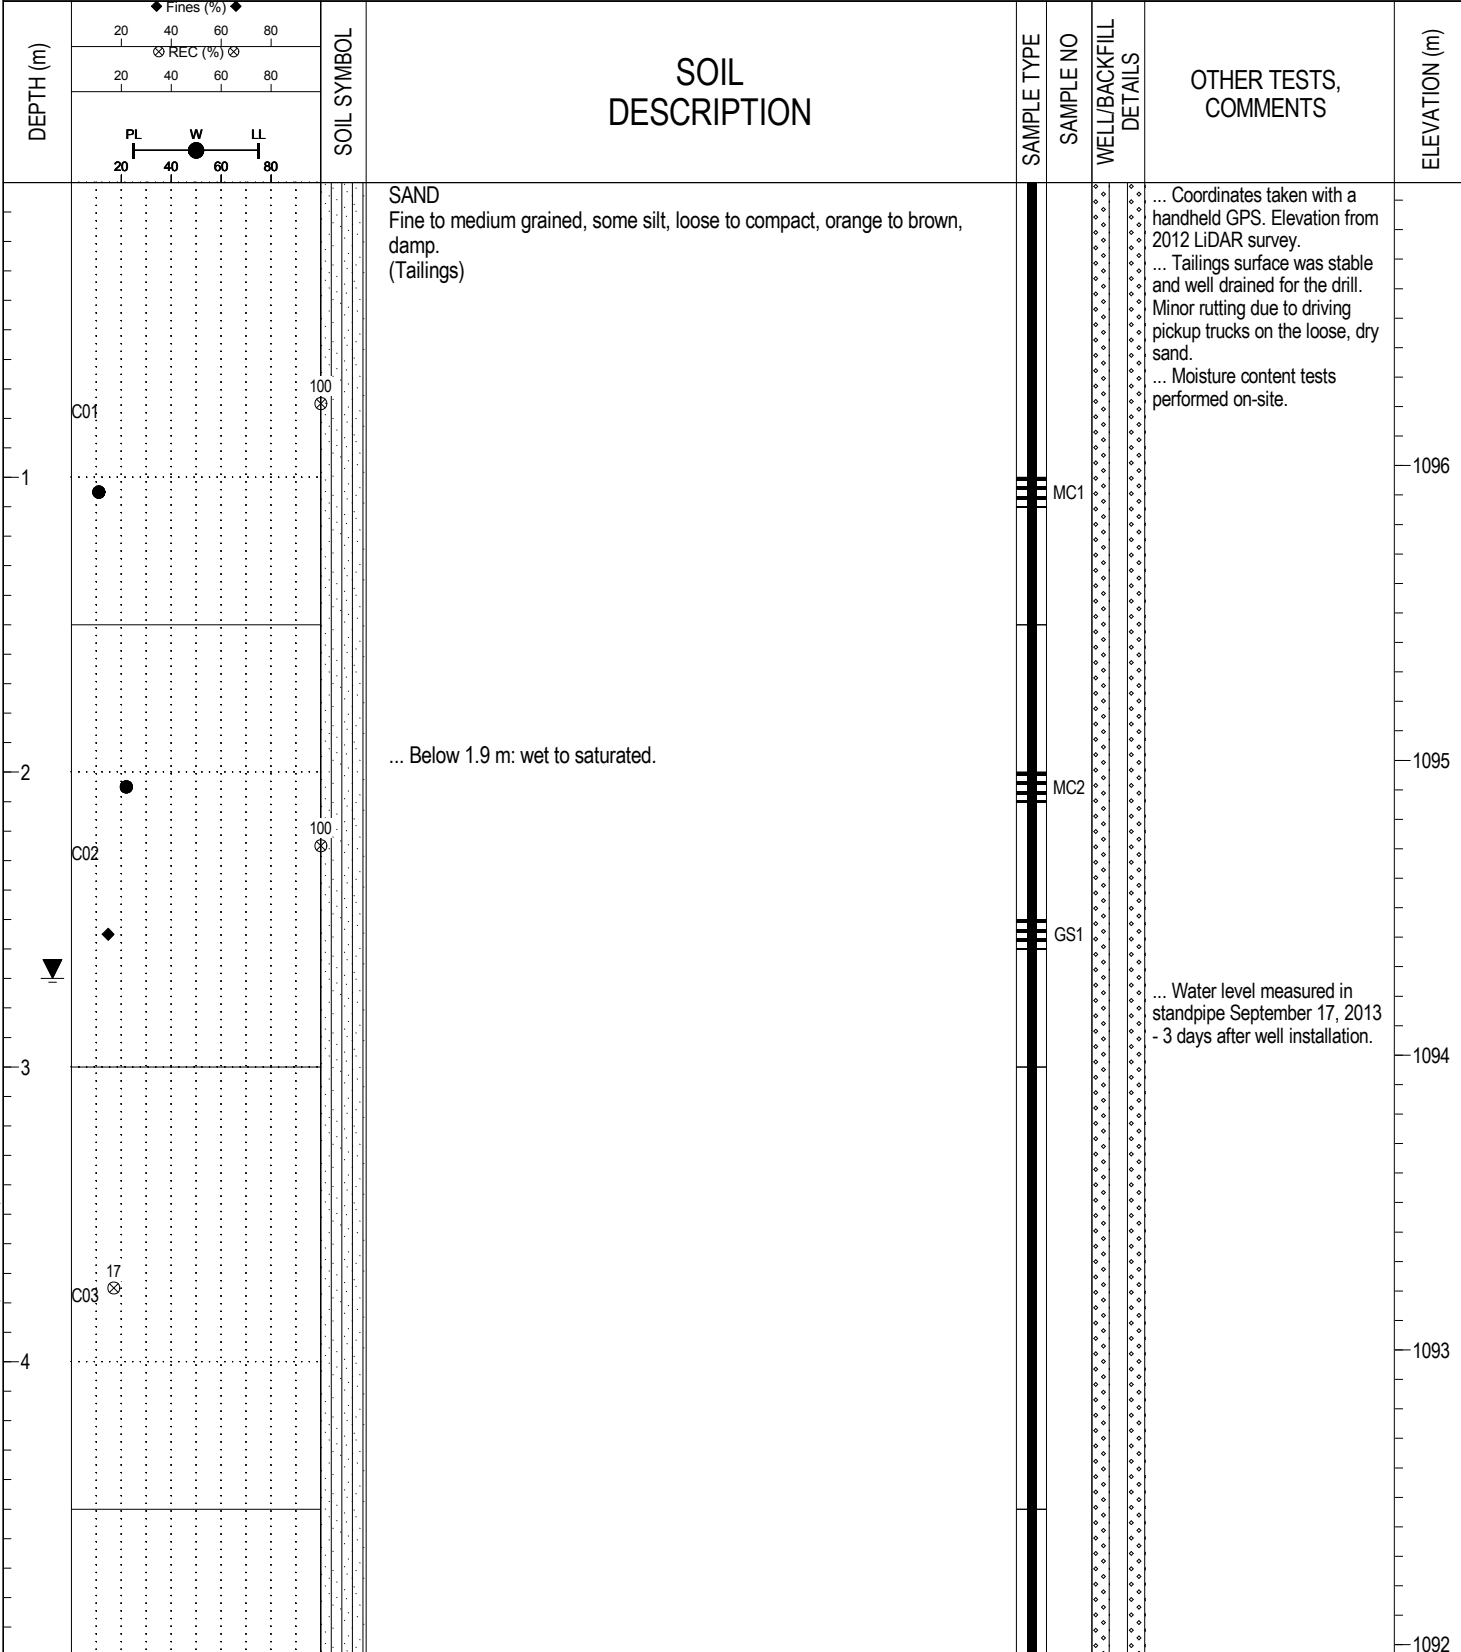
| DEPTH (m) | ◆ Fines (%) ◆ 20 40 60 80 / ⊗ REC (%) ⊗ 20 40 60 80 / PL W LL 20 40 60 80 | SOIL SYMBOL | SOIL DESCRIPTION | SAMPLE TYPE | SAMPLE NO | WELL/BACKFILL DETAILS | OTHER TESTS, COMMENTS | ELEVATION (m) |
|---|---|---|---|---|---|---|---|---|

SAND
Fine to medium grained, some silt, loose to compact, orange to brown, damp.
(Tailings)

... Coordinates taken with a handheld GPS. Elevation from 2012 LiDAR survey.
... Tailings surface was stable and well drained for the drill. Minor rutting due to driving pickup trucks on the loose, dry sand.
... Moisture content tests performed on-site.

100
C01

1
MC1
1096

... Below 1.9 m: wet to saturated.

2
MC2
1095

100
C02

GS1

... Water level measured in standpipe September 17, 2013 - 3 days after well installation.

3
1094

17
C03

4
1093

1092